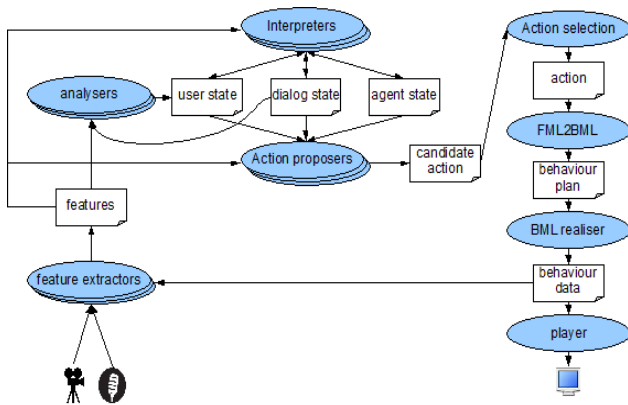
Interpreters

analysers

user state

dialog state

agent state

Action proposers

candidate action

features

feature extractors

Action selection

action

FML2BML

behaviour plan

BML realiser

behaviour data

player